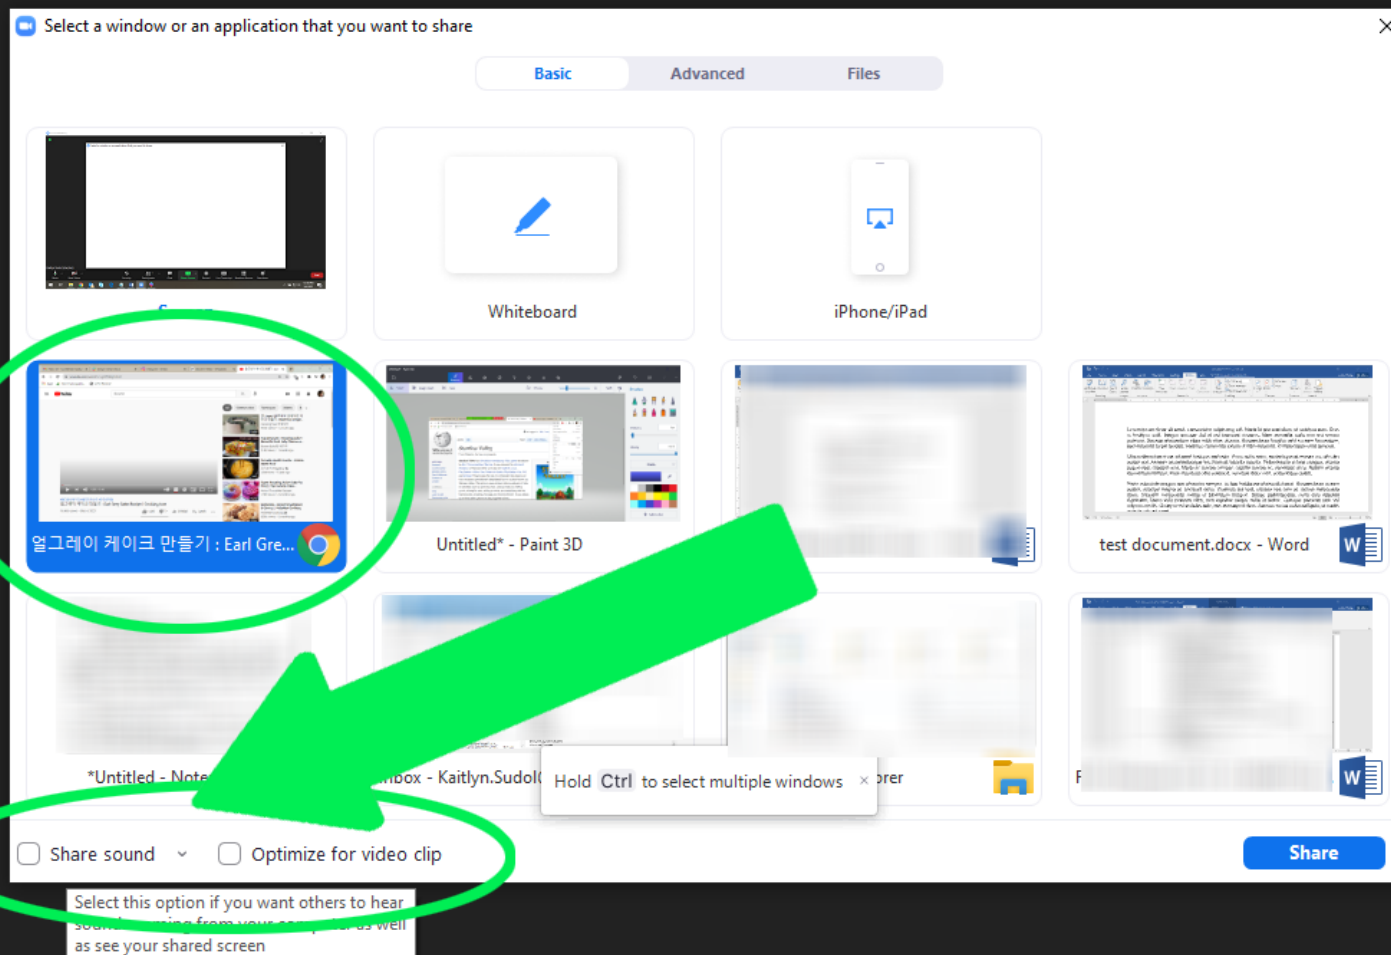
Select a window or an application that you want to share

Basic Advanced Files

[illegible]

Whiteboard

iPhone/iPad

얼그레이 케이크 만들기 : Earl Gre...

Untitled* - Paint 3D

test document.docx - Word

*Untitled - Note

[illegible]nbox - Kaitlyn.Sudol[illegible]

Hold Ctrl to select multiple windows ×

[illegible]orer

F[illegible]

Share sound

Optimize for video clip

Share

Select this option if you want others to hear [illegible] as see your shared screen